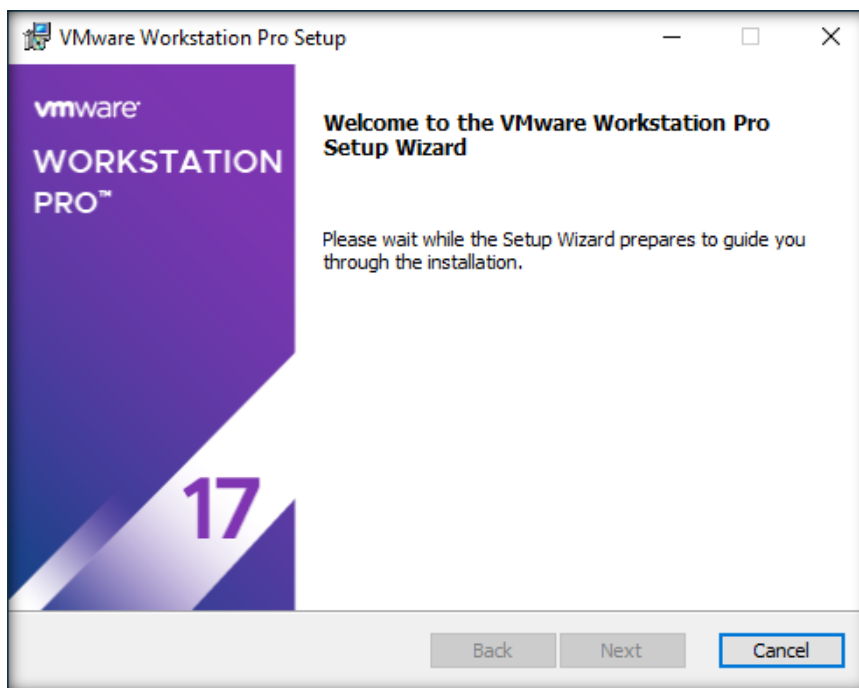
VMware Workstation Pro Setup

vmware
WORKSTATION PRO™
17

Welcome to the VMware Workstation Pro Setup Wizard

Please wait while the Setup Wizard prepares to guide you through the installation.

Back
Next
Cancel